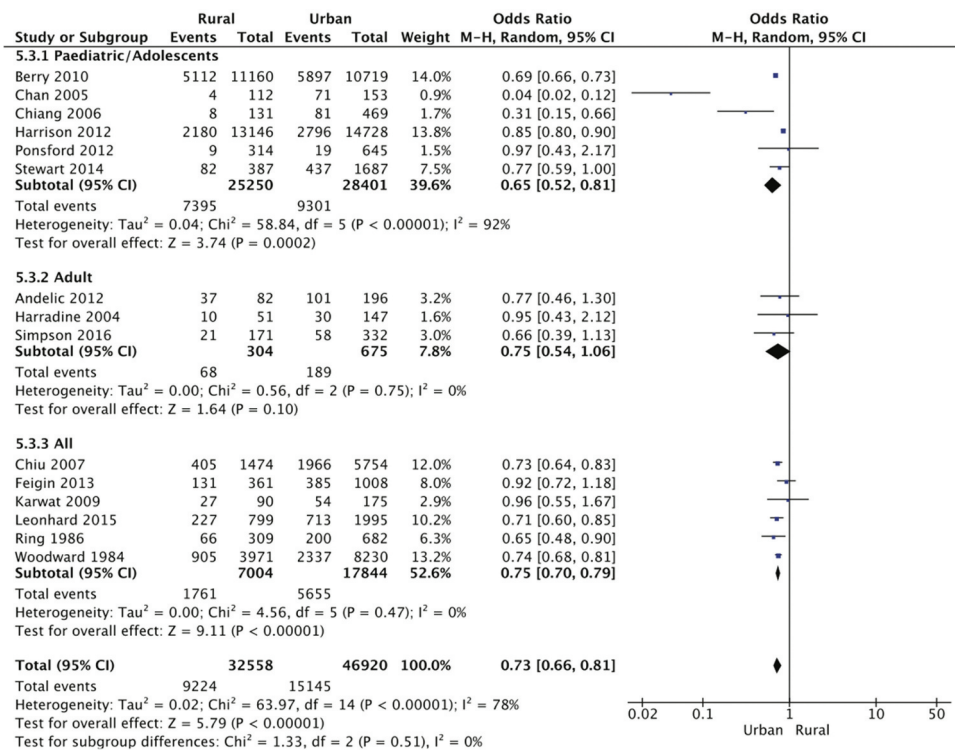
| Study or Subgroup | Rural Events | Rural Total | Urban Events | Urban Total | Weight | Odds Ratio M-H, Random, 95% CI |
|---|---|---|---|---|---|---|
| **5.3.1 Paediatric/Adolescents** | | | | | | |
| Berry 2010 | 5112 | 11160 | 5897 | 10719 | 14.0% | 0.69 [0.66, 0.73] |
| Chan 2005 | 4 | 112 | 71 | 153 | 0.9% | 0.04 [0.02, 0.12] |
| Chiang 2006 | 8 | 131 | 81 | 469 | 1.7% | 0.31 [0.15, 0.66] |
| Harrison 2012 | 2180 | 13146 | 2796 | 14728 | 13.8% | 0.85 [0.80, 0.90] |
| Ponsford 2012 | 9 | 314 | 19 | 645 | 1.5% | 0.97 [0.43, 2.17] |
| Stewart 2014 | 82 | 387 | 437 | 1687 | 7.5% | 0.77 [0.59, 1.00] |
| **Subtotal (95% CI)** | | **25250** | | **28401** | **39.6%** | **0.65 [0.52, 0.81]** |
| Total events | 7395 | | 9301 | | | |
| Heterogeneity: Tau$^2$ = 0.04; Chi$^2$ = 58.84, df = 5 (P < 0.00001); I$^2$ = 92% | | | | | | |
| Test for overall effect: Z = 3.74 (P = 0.0002) | | | | | | |
| **5.3.2 Adult** | | | | | | |
| Andelic 2012 | 37 | 82 | 101 | 196 | 3.2% | 0.77 [0.46, 1.30] |
| Harradine 2004 | 10 | 51 | 30 | 147 | 1.6% | 0.95 [0.43, 2.12] |
| Simpson 2016 | 21 | 171 | 58 | 332 | 3.0% | 0.66 [0.39, 1.13] |
| **Subtotal (95% CI)** | | **304** | | **675** | **7.8%** | **0.75 [0.54, 1.06]** |
| Total events | 68 | | 189 | | | |
| Heterogeneity: Tau$^2$ = 0.00; Chi$^2$ = 0.56, df = 2 (P = 0.75); I$^2$ = 0% | | | | | | |
| Test for overall effect: Z = 1.64 (P = 0.10) | | | | | | |
| **5.3.3 All** | | | | | | |
| Chiu 2007 | 405 | 1474 | 1966 | 5754 | 12.0% | 0.73 [0.64, 0.83] |
| Feigin 2013 | 131 | 361 | 385 | 1008 | 8.0% | 0.92 [0.72, 1.18] |
| Karwat 2009 | 27 | 90 | 54 | 175 | 2.9% | 0.96 [0.55, 1.67] |
| Leonhard 2015 | 227 | 799 | 713 | 1995 | 10.2% | 0.71 [0.60, 0.85] |
| Ring 1986 | 66 | 309 | 200 | 682 | 6.3% | 0.65 [0.48, 0.90] |
| Woodward 1984 | 905 | 3971 | 2337 | 8230 | 13.2% | 0.74 [0.68, 0.81] |
| **Subtotal (95% CI)** | | **7004** | | **17844** | **52.6%** | **0.75 [0.70, 0.79]** |
| Total events | 1761 | | 5655 | | | |
| Heterogeneity: Tau$^2$ = 0.00; Chi$^2$ = 4.56, df = 5 (P = 0.47); I$^2$ = 0% | | | | | | |
| Test for overall effect: Z = 9.11 (P < 0.00001) | | | | | | |
| **Total (95% CI)** | | **32558** | | **46920** | **100.0%** | **0.73 [0.66, 0.81]** |
| Total events | 9224 | | 15145 | | | |
| Heterogeneity: Tau$^2$ = 0.02; Chi$^2$ = 63.97, df = 14 (P < 0.00001); I$^2$ = 78% | | | | | | |
| Test for overall effect: Z = 5.79 (P < 0.00001) | | | | | | |
| Test for subgroup differences: Chi$^2$ = 1.33, df = 2 (P = 0.51), I$^2$ = 0% | | | | | | |

Odds Ratio
M-H, Random, 95% CI

0.02 0.1 1 10 50
Urban Rural